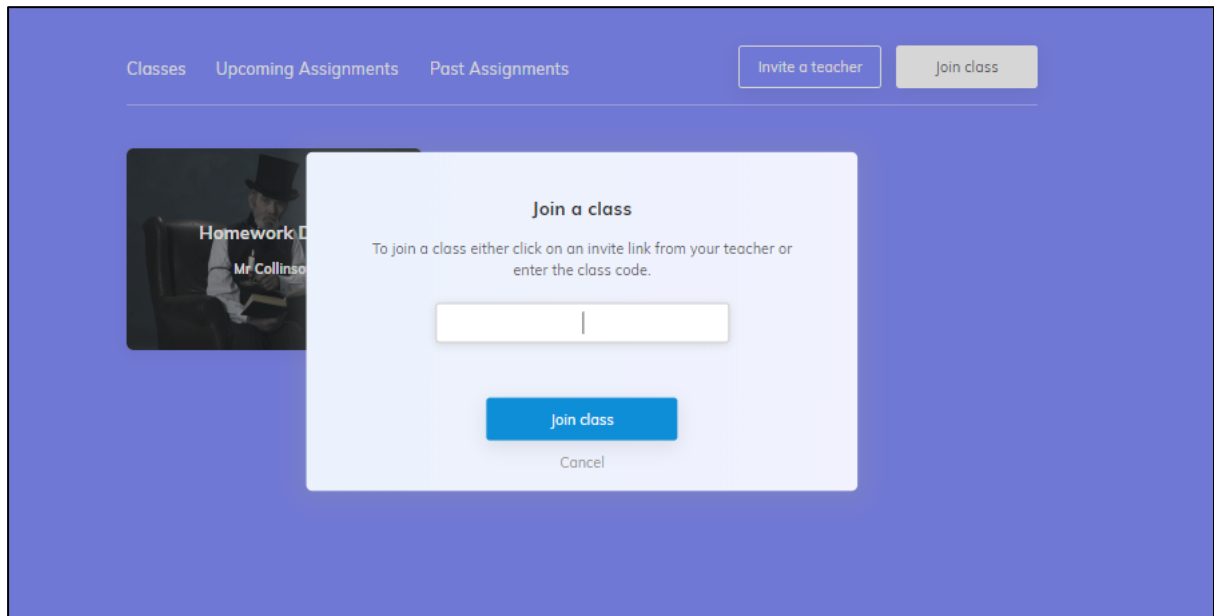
Classes Upcoming Assignments Past Assignments

Invite a teacher

Join class

Homework D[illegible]

Mr Collinso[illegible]

Join a class

To join a class either click on an invite link from your teacher or enter the class code.

Join class

Cancel